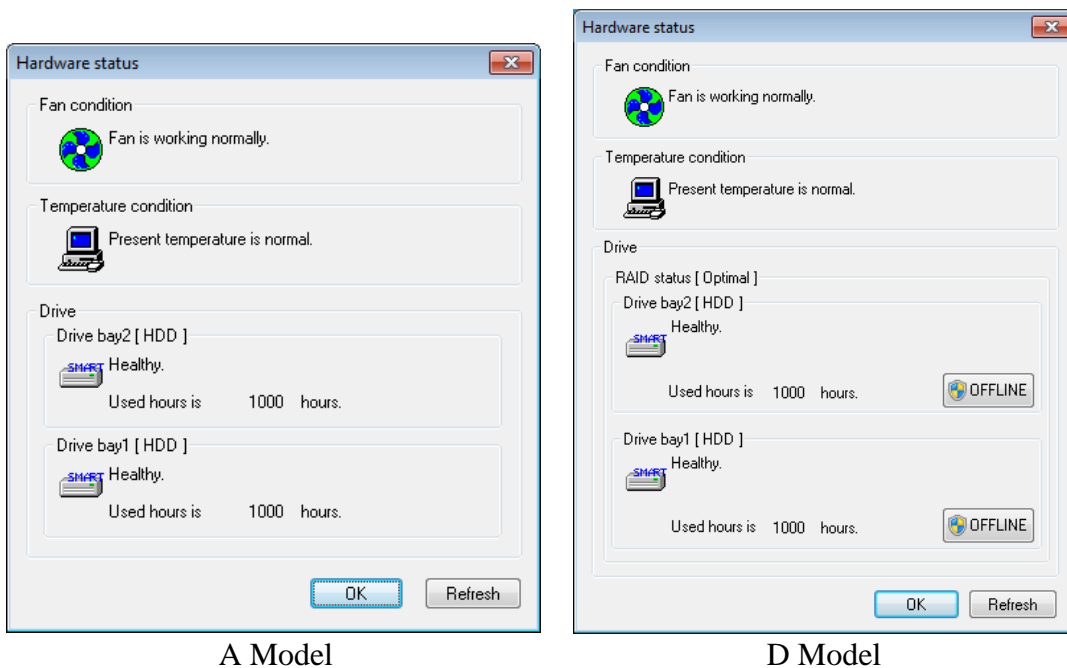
Hardware status

Fan condition

Fan is working normally.

Temperature condition

Present temperature is normal.

Drive

Drive bay2 [ HDD ]

SMART Healthy.

Used hours is 1000 hours.

Drive bay1 [ HDD ]

SMART Healthy.

Used hours is 1000 hours.

OK Refresh

A Model

Hardware status

Fan condition

Fan is working normally.

Temperature condition

Present temperature is normal.

Drive

RAID status [ Optimal ]

Drive bay2 [ HDD ]

SMART Healthy.

Used hours is 1000 hours.

OFFLINE

Drive bay1 [ HDD ]

SMART Healthy.

Used hours is 1000 hours.

OFFLINE

OK Refresh

D Model